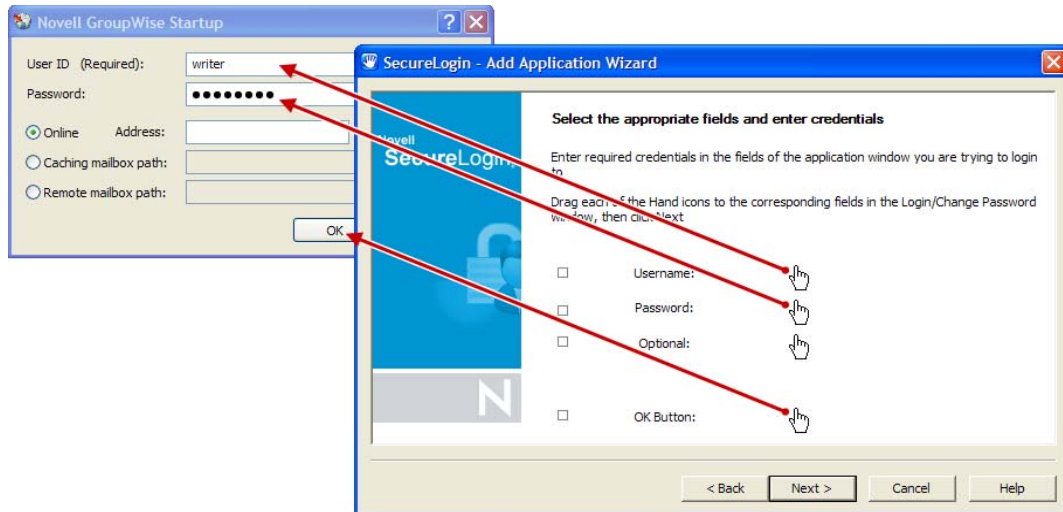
Novell GroupWise Startup

User ID (Required): writer

Password: ••••••••

Online Address:

Caching mailbox path:

Remote mailbox path:

OK

SecureLogin - Add Application Wizard

Novell SecureLogin

N

Select the appropriate fields and enter credentials

Enter required credentials in the fields of the application window you are trying to login to

Drag each of the Hand icons to the corresponding fields in the Login/Change Password window, then click Next

Username:

Password:

Optional:

OK Button:

< Back Next > Cancel Help